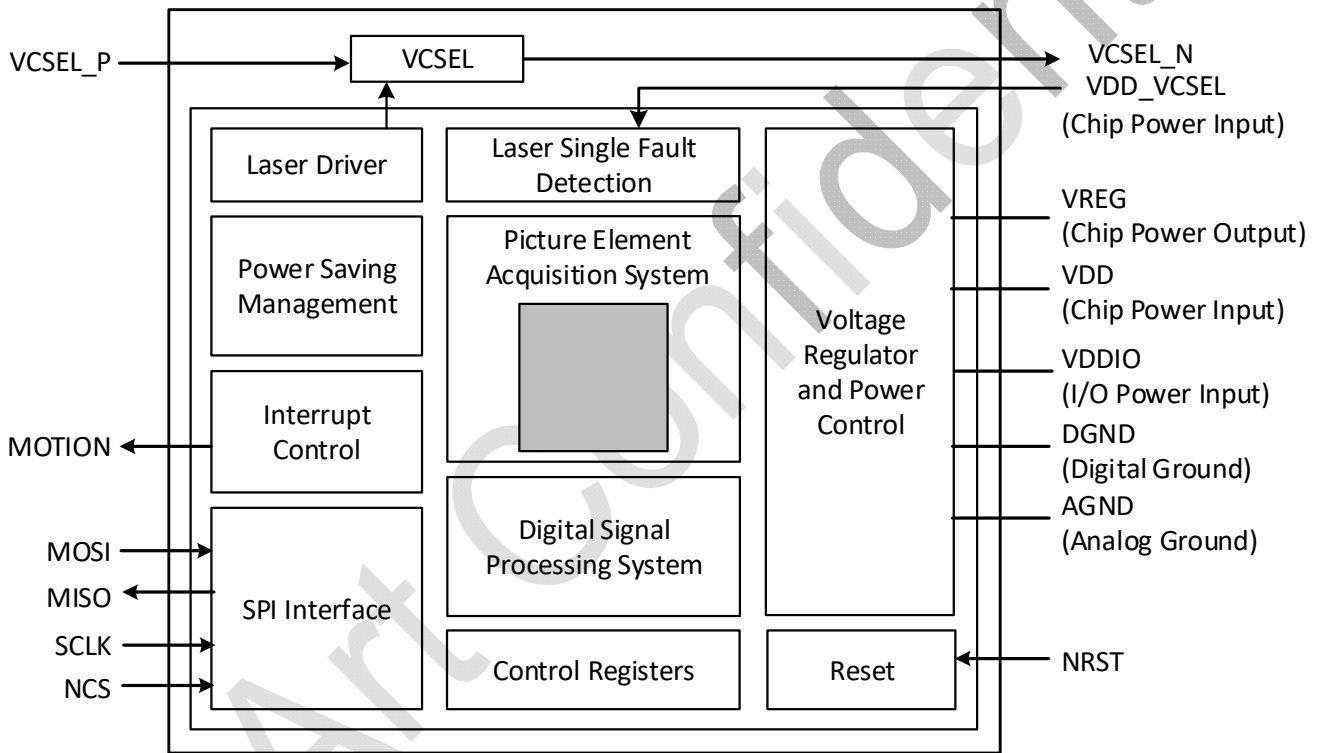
VCSEL_P
VCSEL
VCSEL_N
VDD_VCSEL
(Chip Power Input)

Laser Driver
Laser Single Fault Detection
Power Saving Management
Picture Element Acquisition System
Interrupt Control
Voltage Regulator and Power Control
Digital Signal Processing System
SPI Interface
Control Registers
Reset

VREG
(Chip Power Output)
VDD
(Chip Power Input)
VDDIO
(I/O Power Input)
DGND
(Digital Ground)
AGND
(Analog Ground)
NRST

MOTION
MOSI
MISO
SCLK
NCS

Art Confidential